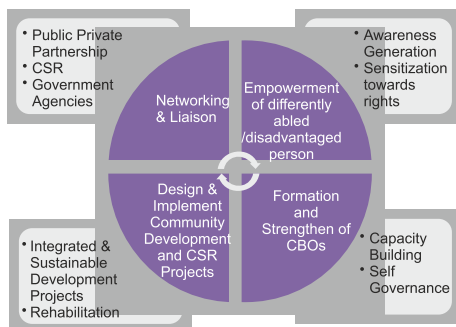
- Public Private Partnership
- CSR
- Government Agencies

- Awareness Generation
- Sensitization towards rights

Networking & Liaison

Empowerment of differently abled /disadvantaged person

Design & Implement Community Development and CSR Projects

Formation and Strengthen of CBOs

- Integrated & Sustainable Development Projects
- Rehabilitation

- Capacity Building
- Self Governance